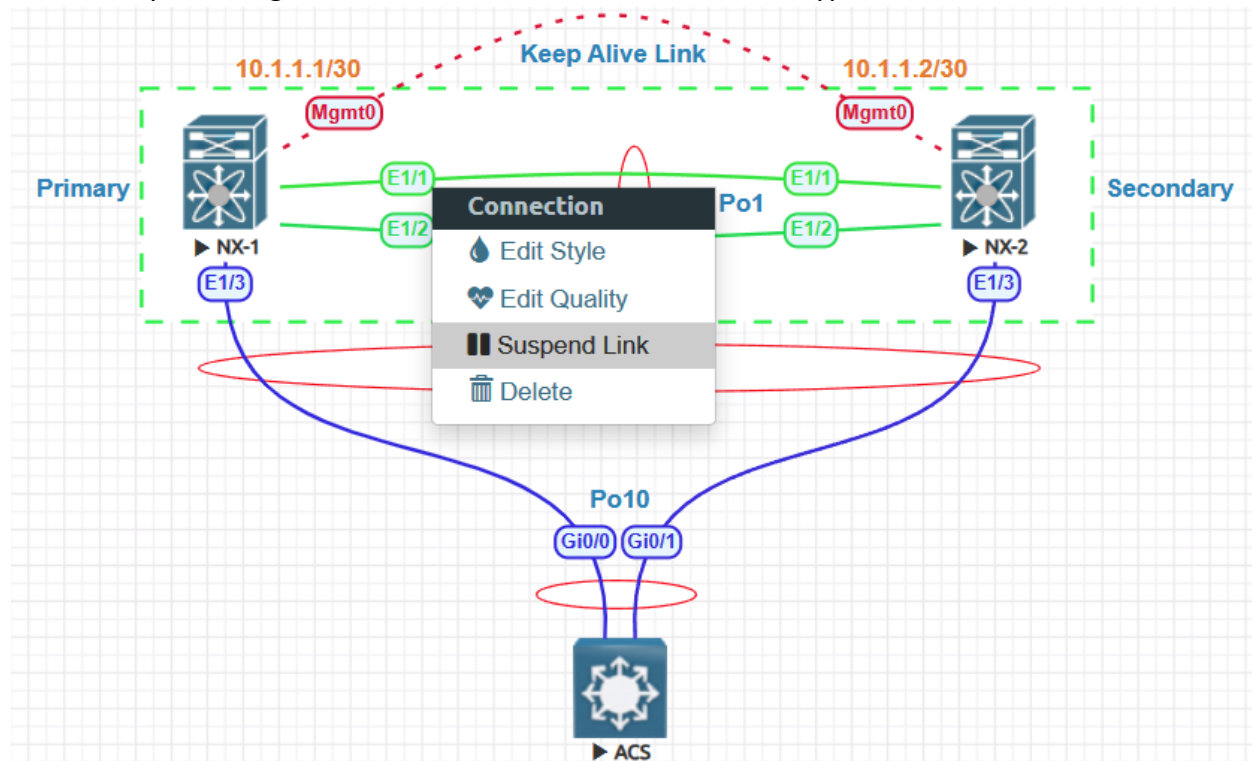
Keep Alive Link

10.1.1.1/30

10.1.1.2/30

Mgmt0

Mgmt0

Primary

Secondary

E1/1

E1/1

E1/2

E1/2

Po1

NX-1

NX-2

E1/3

E1/3

Connection

Edit Style

Edit Quality

Suspend Link

Delete

Po10

Gi0/0

Gi0/1

ACS